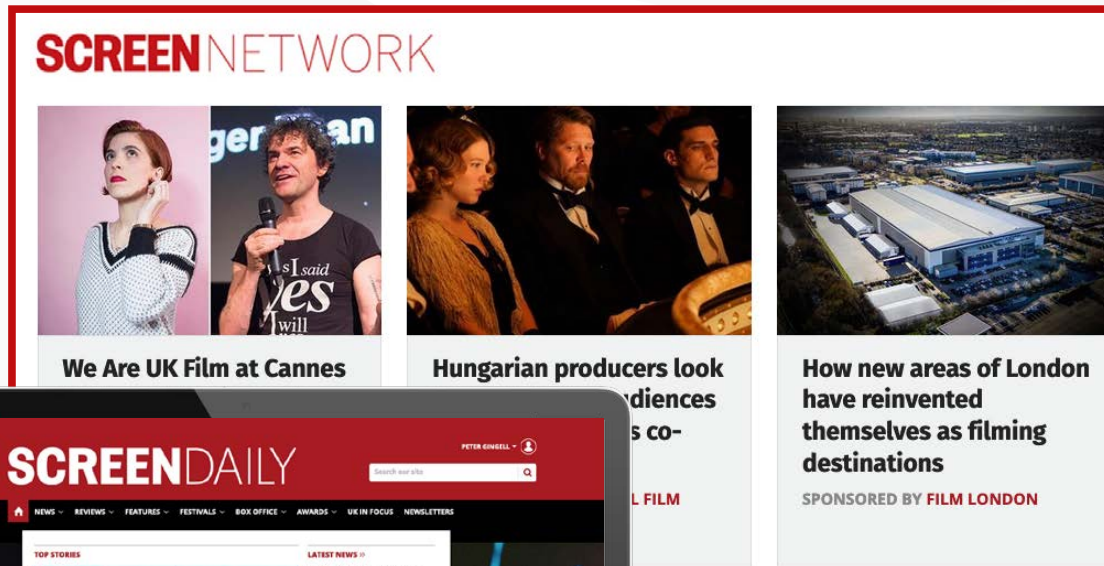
SCREENNETWORK

ger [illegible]an
s I said yes I will

We Are UK Film at Cannes

Hungarian producers look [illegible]diences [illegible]s co-

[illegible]L FILM

How new areas of London have reinvented themselves as filming destinations

SPONSORED BY FILM LONDON

SCREENDAILY

PETER GINGELL

Search our site

NEWS REVIEWS FEATURES FESTIVALS BOX OFFICE AWARDS UK IN FOCUS NEWSLETTERS

TOP STORIES

LATEST NEWS »